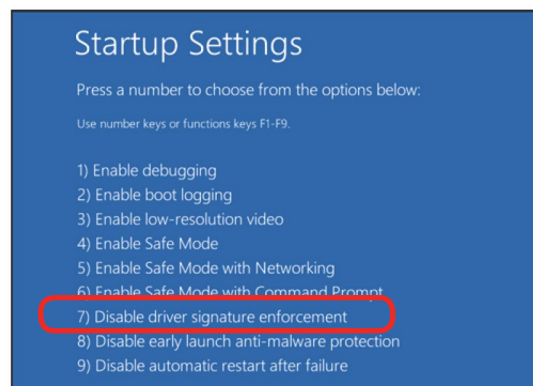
Startup Settings

Press a number to choose from the options below:

Use number keys or functions keys F1-F9.

1) Enable debugging
2) Enable boot logging
3) Enable low-resolution video
4) Enable Safe Mode
5) Enable Safe Mode with Networking
6) Enable Safe Mode with Command Prompt
7) Disable driver signature enforcement
8) Disable early launch anti-malware protection
9) Disable automatic restart after failure